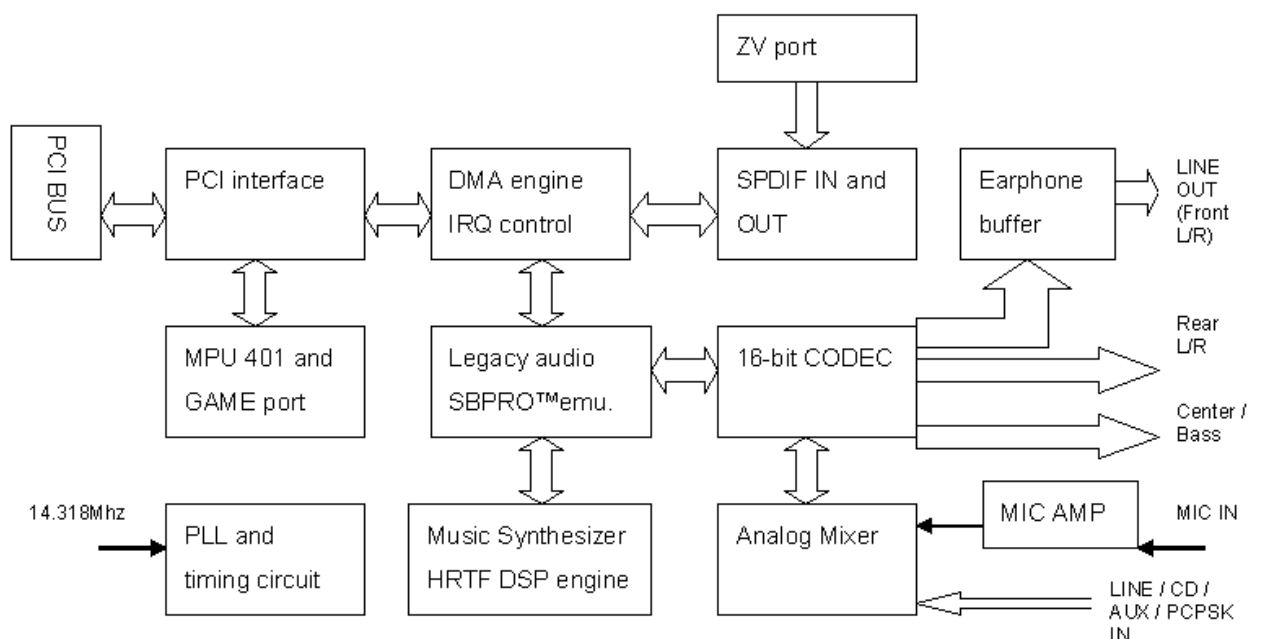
ZV port

PCI BUS

PCI interface

DMA engine IRQ control

SPDIF IN and OUT

Earphone buffer

LINE OUT (Front L/R)

MPU 401 and GAME port

Legacy audio SBPRO™emu.

16-bit CODEC

Rear L/R

Center / Bass

14.318Mhz

PLL and timing circuit

Music Synthesizer HRTF DSP engine

Analog Mixer

MIC AMP

MIC IN

LINE / CD / AUX / PCPSK IN